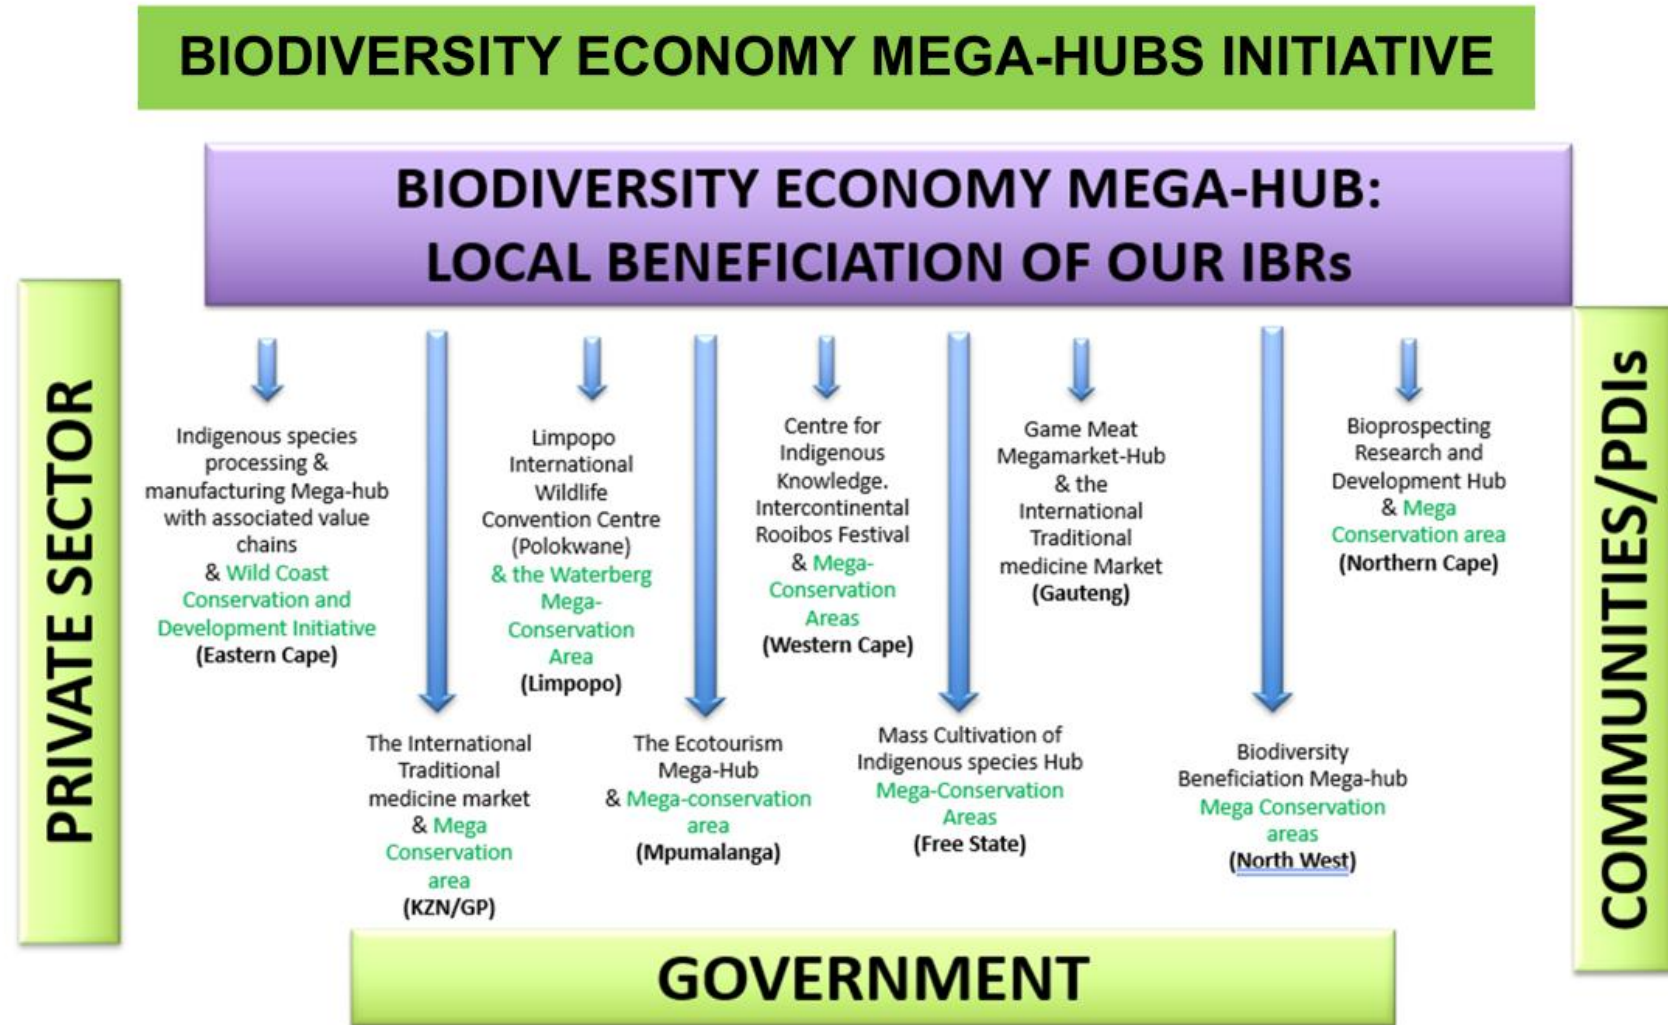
BIODIVERSITY ECONOMY MEGA-HUBS INITIATIVE

BIODIVERSITY ECONOMY MEGA-HUB: LOCAL BENEFICIATION OF OUR IBRs

PRIVATE SECTOR

Indigenous species processing & manufacturing Mega-hub with associated value chains & Wild Coast Conservation and Development Initiative (Eastern Cape)

Limpopo International Wildlife Convention Centre (Polokwane) & the Waterberg Mega-Conservation Area (Limpopo)

Centre for Indigenous Knowledge. Intercontinental Rooibos Festival & Mega-Conservation Areas (Western Cape)

Game Meat Megamarket-Hub & the International Traditional medicine Market (Gauteng)

Bioprospecting Research and Development Hub & Mega Conservation area (Northern Cape)

The International Traditional medicine market & Mega Conservation area (KZN/GP)

The Ecotourism Mega-Hub & Mega-conservation area (Mpumalanga)

Mass Cultivation of Indigenous species Hub Mega-Conservation Areas (Free State)

Biodiversity Beneficiation Mega-hub Mega Conservation areas (North West)

COMMUNITIES/PDIs

GOVERNMENT